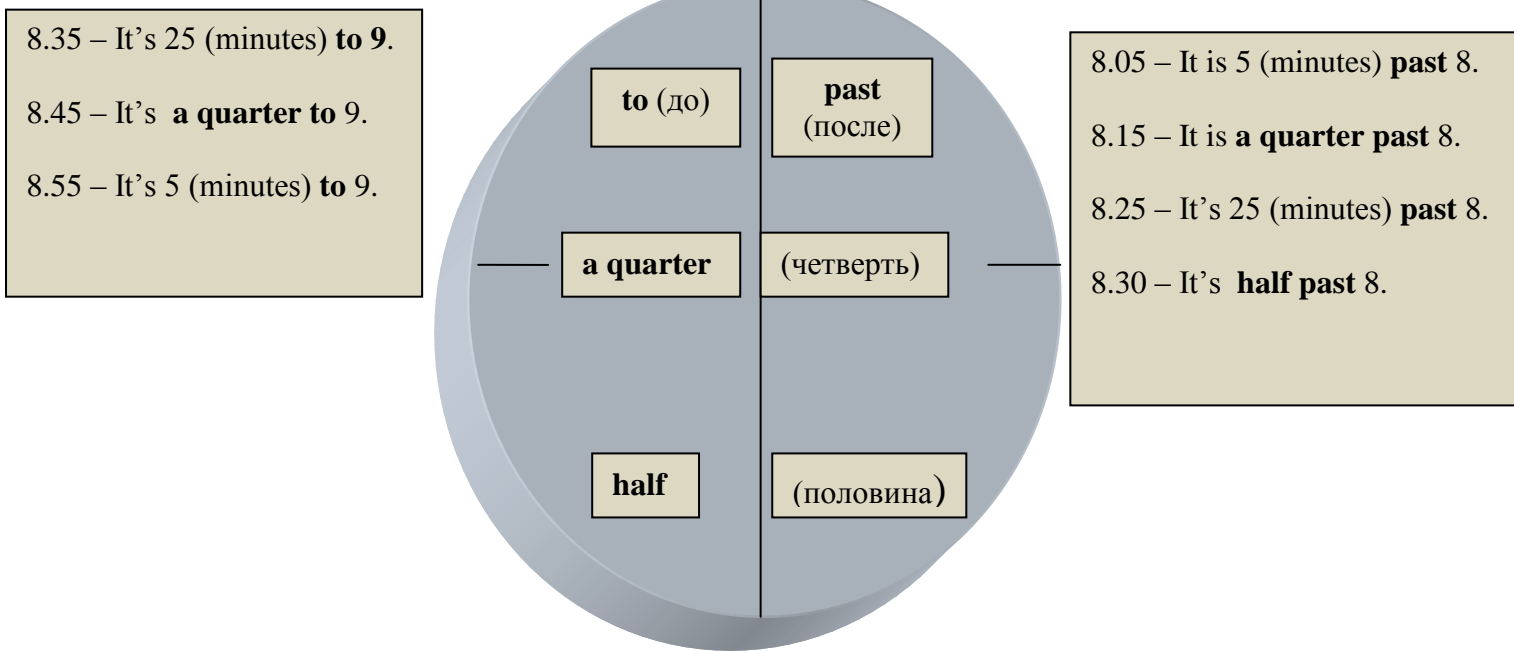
8.35 – It’s 25 (minutes) to 9.

8.45 – It’s a quarter to 9.

8.55 – It’s 5 (minutes) to 9.

to (до)

past (после)

a quarter

(четверть)

half

(половина)

8.05 – It is 5 (minutes) past 8.

8.15 – It is a quarter past 8.

8.25 – It’s 25 (minutes) past 8.

8.30 – It’s half past 8.